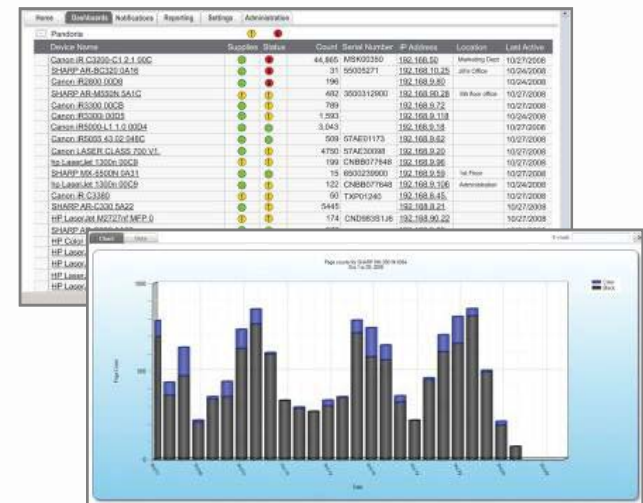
Home | Dashboards | Notifications | Reporting | Settings | Administration

Pandoria

| Device Name | Supplies | Status | Count | Serial Number | IP Address | Location | Last Active |
|---|---|---|---|---|---|---|---|
| Canon iR C3200-C1 2.1 00C | | | 44,865 | MSK00350 | 192.168.50 | Marketing Dept | 10/27/2008 |
| SHARP AR-BC320 0A16 | | | 31 | 55035271 | 192.168.10.25 | Jill's Office | 10/24/2008 |
| Canon iR2800 00D9 | | | 196 | | 192.168.9.80 | | 10/24/2008 |
| SHARP AR-M550N 5A1C | | | 482 | 3500312900 | 192.168.90.28 | 5th floor office | 10/27/2008 |
| Canon iR3300 00CB | | | 789 | | 192.168.9.72 | | 10/27/2008 |
| Canon iR3300 00D5 | | | 1,593 | | 192.168.9.118 | | 10/24/2008 |
| Canon iR5000-L1 1.0 00D4 | | | 3,043 | | 192.168.9.18 | | 10/27/2008 |
| Canon iR5055 43.02 048C | | | 509 | 5TAE01173 | 192.168.9.62 | | 10/27/2008 |
| Canon LASER CLASS 700 V1. | | | 4750 | 5TAE30098 | 192.168.9.20 | | 10/27/2008 |
| hp LaserJet 1300n 00C8 | | | 199 | CNBB077648 | 192.168.9.96 | | 10/27/2008 |
| SHARP MX-6500N 5A31 | | | 15 | 6500239900 | 192.168.9.59 | 1st Floor | 10/27/2008 |
| hp LaserJet 1300n 00C9 | | | 122 | CNBB077648 | 192.168.9.106 | Administration | 10/24/2008 |
| Canon iR C3380 | | | 90 | TXP01240 | 192.168.6.45 | | 10/27/2008 |
| SHARP AR-C330 5A22 | | | 5445 | | 192.168.8.21 | | 10/27/2008 |
| HP LaserJet M2727nf MFP 0 | | | 174 | CND9635R1J6 | 192.168.90.22 | | 10/27/2008 |
| SHARP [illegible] | | | | | | | |
| HP Color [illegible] | | | | | | | |
| HP Laser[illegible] | | | | | | | |
| HP Laser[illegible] | | | | | | | |
| HP Laser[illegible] | | | | | | | |
| HP Laser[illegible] | | | | | | | |

Chart | Data

Page counts for SHARP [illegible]

Color
Black

Page Count
1000
500
0

Date